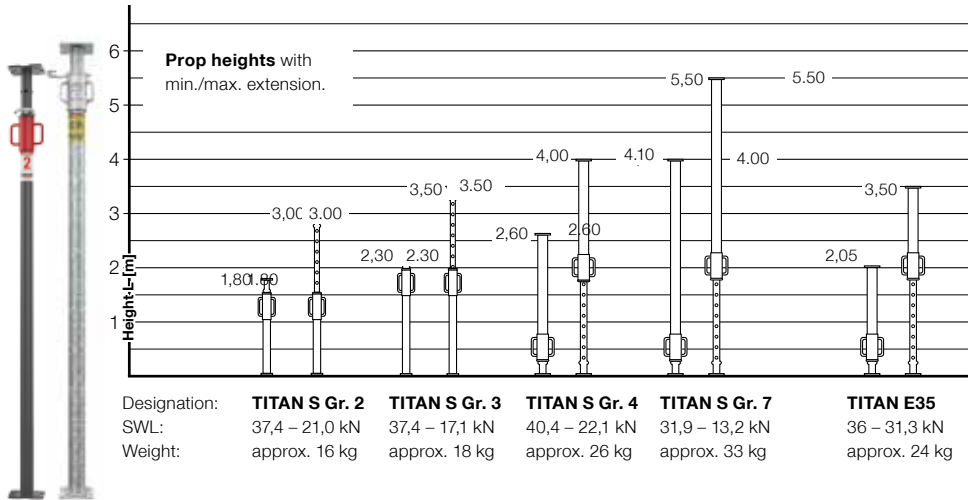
2

6
5
4
3
2
1
Height-L-[m]

**Prop heights** with min./max. extension.

1,80 1,80
3,00 3.00
2,30 2.30
3,50 3.50
2,60 2,60
4,00 4.10
5,50 5.50
4.00
2,05 3,50

| Designation: | TITAN S Gr. 2 | TITAN S Gr. 3 | TITAN S Gr. 4 | TITAN S Gr. 7 | TITAN E35 |
|---|---|---|---|---|---|
| SWL: | 37,4 – 21,0 kN | 37,4 – 17,1 kN | 40,4 – 22,1 kN | 31,9 – 13,2 kN | 36 – 31,3 kN |
| Weight: | approx. 16 kg | approx. 18 kg | approx. 26 kg | approx. 33 kg | approx. 24 kg |